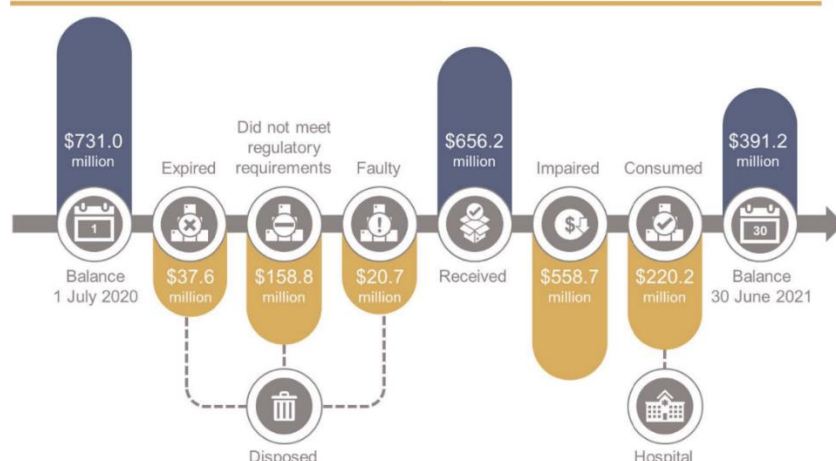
$731.0 million

Balance 1 July 2020

Expired

$37.6 million

Did not meet regulatory requirements

$158.8 million

Faulty

$20.7 million

Disposed

$656.2 million

Received

Impaired

$558.7 million

Consumed

$220.2 million

Hospital

$391.2 million

Balance 30 June 2021